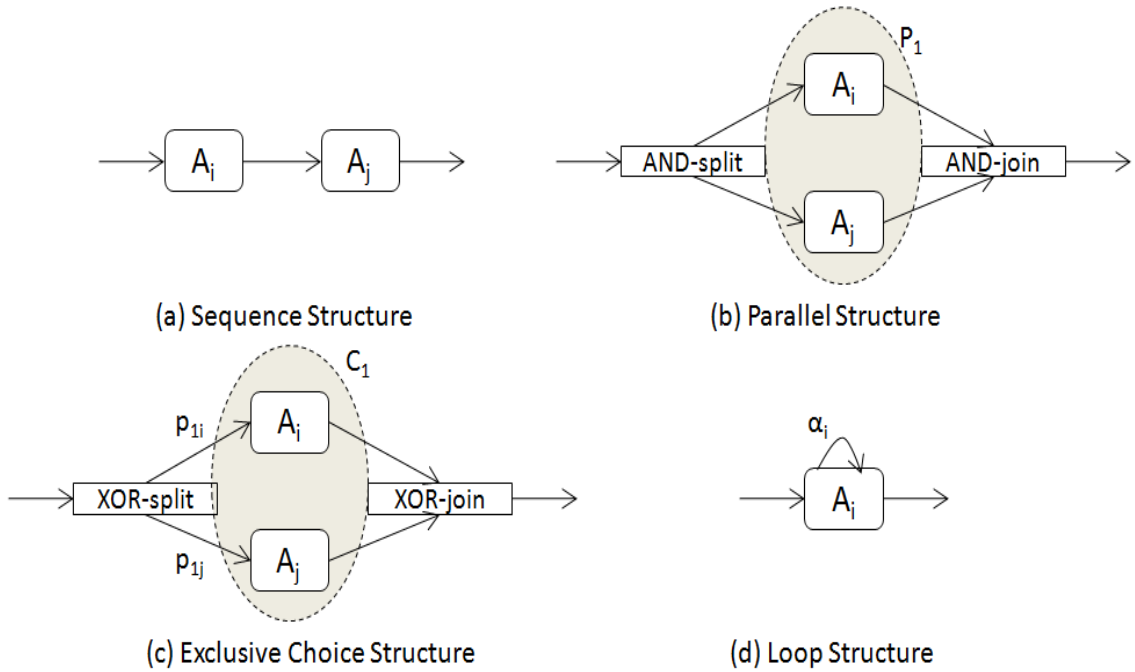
$A_i$ $A_j$

(a) Sequence Structure

$P_1$

AND-split $A_i$ $A_j$ AND-join

(b) Parallel Structure

$C_1$

$p_{1i}$ $A_i$

XOR-split XOR-join

$p_{1j}$ $A_j$

(c) Exclusive Choice Structure

$\alpha_i$

$A_i$

(d) Loop Structure